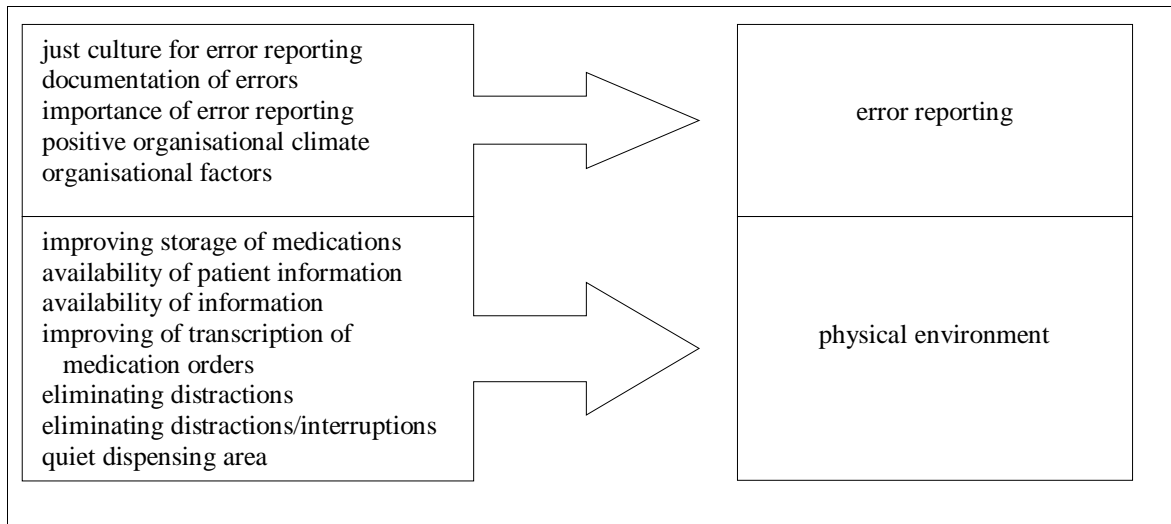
just culture for error reporting
documentation of errors
importance of error reporting
positive organisational climate
organisational factors

error reporting

improving storage of medications
availability of patient information
availability of information
improving of transcription of medication orders
eliminating distractions
eliminating distractions/interruptions
quiet dispensing area

physical environment